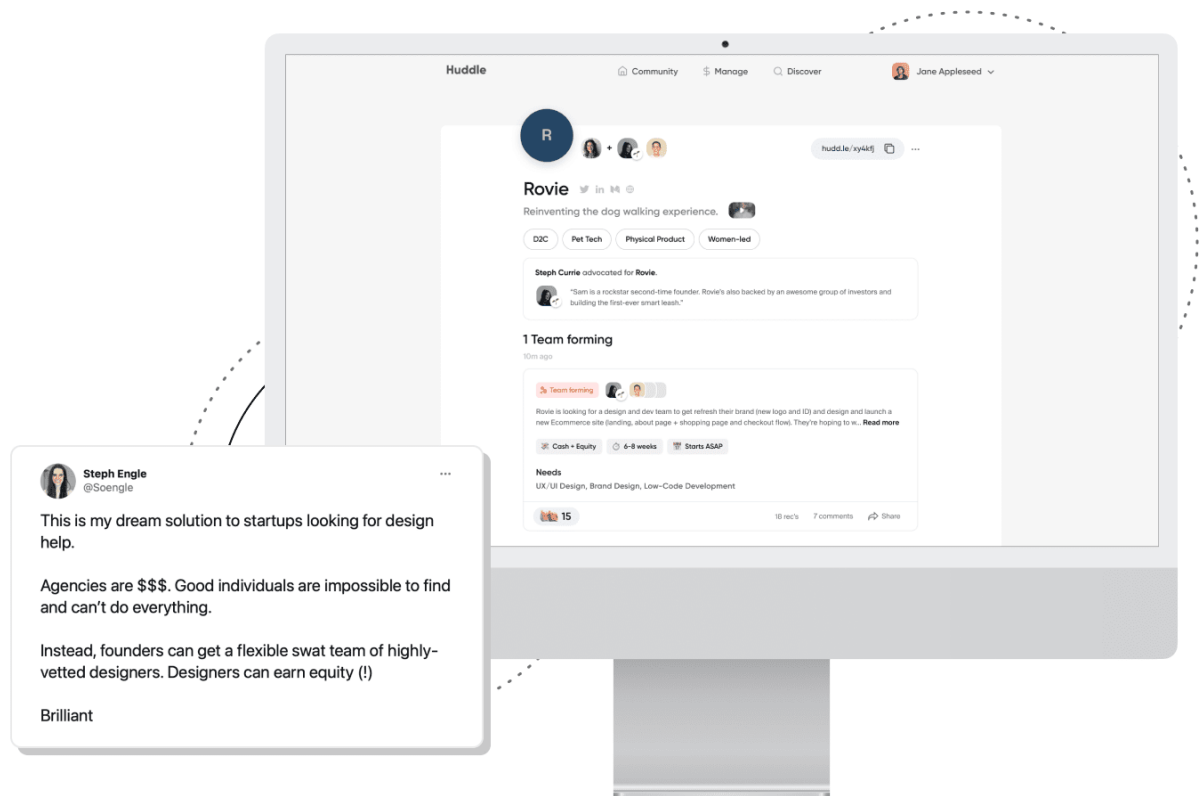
Huddle

Community $ Manage Discover Jane Appleseed

R

hudd.le/xy4kfj ···

Rovie

Reinventing the dog walking experience.

D2C Pet Tech Physical Product Women-led

Steph Currie advocated for Rovie.

"Sam is a rockstar second-time founder. Rovie's also backed by an awesome group of investors and building the first-ever smart leash."

1 Team forming

10m ago

Team forming

Rovie is looking for a design and dev team to get refresh their brand (new logo and ID) and design and launch a new Ecommerce site (landing, about page + shopping page and checkout flow). They're hoping to w... Read more

Cash + Equity 6-8 weeks Starts ASAP

Needs

UX/UI Design, Brand Design, Low-Code Development

15 18 rec's 7 comments Share

Steph Engle
@Soengle

···

This is my dream solution to startups looking for design help.

Agencies are $$$. Good individuals are impossible to find and can't do everything.

Instead, founders can get a flexible swat team of highly-vetted designers. Designers can earn equity (!)

Brilliant